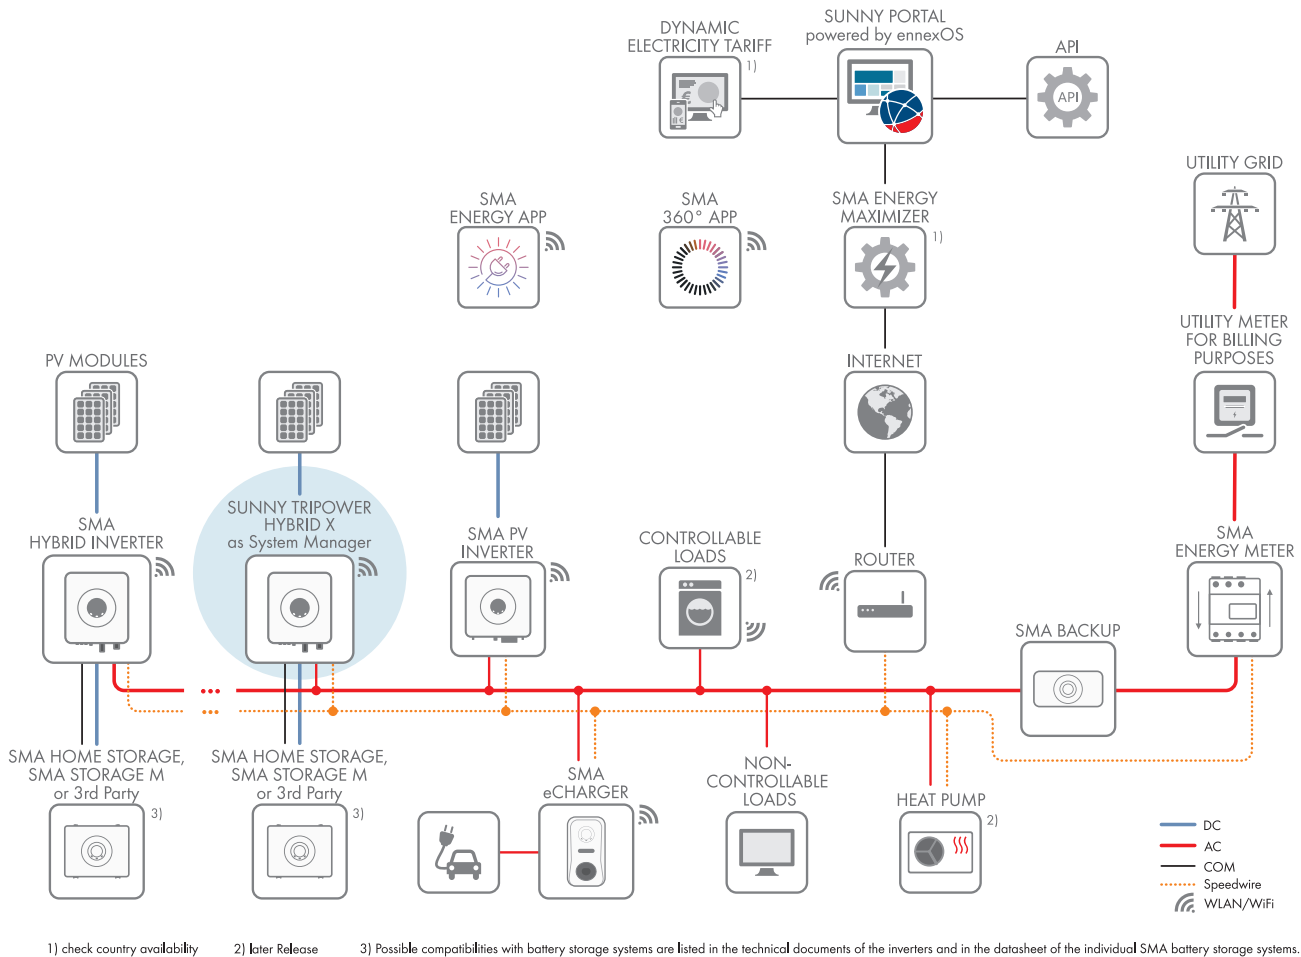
DYNAMIC
ELECTRICITY TARIFF
1)

SUNNY PORTAL
powered by ennexOS

API

API

UTILITY GRID

SMA
ENERGY APP

SMA
360° APP

SMA ENERGY
MAXIMIZER
1)

UTILITY METER
FOR BILLING
PURPOSES

PV MODULES

INTERNET

SMA
HYBRID INVERTER

SUNNY TRIPOWER
HYBRID X
as System Manager

SMA PV
INVERTER

CONTROLLABLE
LOADS
2)

ROUTER

SMA
ENERGY METER

SMA BACKUP

SMA HOME STORAGE,
SMA STORAGE M
or 3rd Party
3)

SMA HOME STORAGE,
SMA STORAGE M
or 3rd Party
3)

SMA
eCHARGER

NON-
CONTROLLABLE
LOADS

HEAT PUMP
2)

DC
AC
COM
Speedwire
WLAN/WiFi

1) check country availability 2) later Release 3) Possible compatibilities with battery storage systems are listed in the technical documents of the inverters and in the datasheet of the individual SMA battery storage systems.